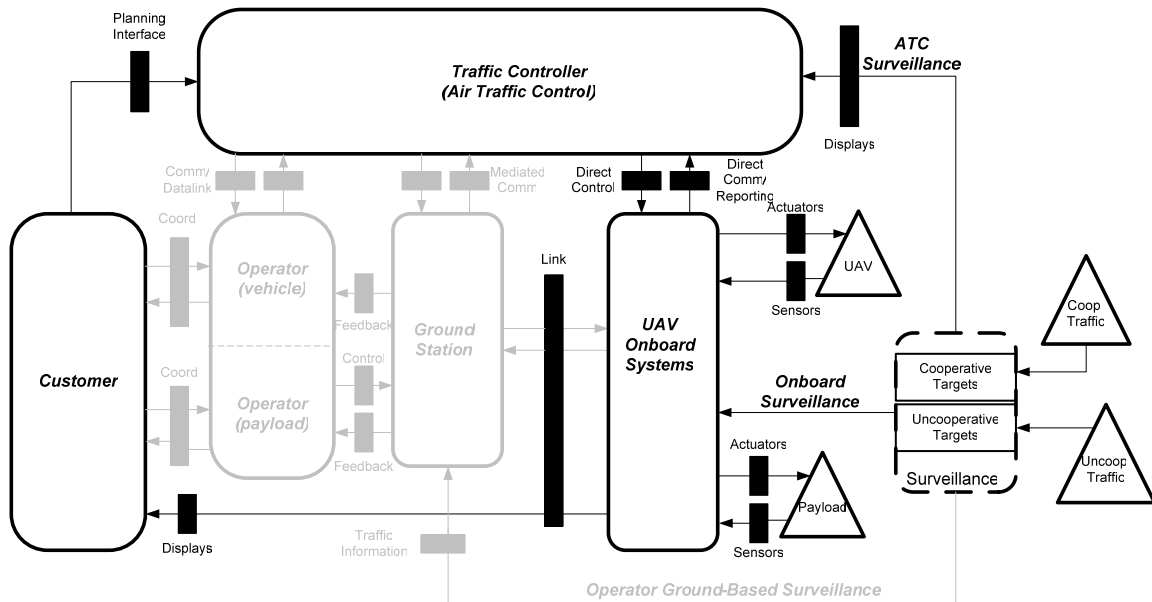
Planning Interface

Traffic Controller
(Air Traffic Control)

ATC Surveillance

Displays

Comm/ Datalink

Mediated Comm

Direct Control

Direct Comm/ Reporting

Actuators

UAV

Sensors

Coord

Operator (vehicle)

Feedback

Ground Station

Link

UAV Onboard Systems

Coop Traffic

Customer

Coord

Control

Operator (payload)

Feedback

Onboard Surveillance

Cooperative Targets

Uncooperative Targets

Surveillance

Uncoop Traffic

Actuators

Payload

Sensors

Displays

Traffic Information

Operator Ground-Based Surveillance